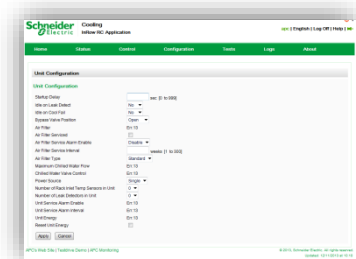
Schneider Electric
Cooling
InRow RC Application
apc | English | Log Off | Help |

Home | Status | Control | Configuration | Tools | Logs | About

Unit Configuration

Unit Configuration

Startup Delay | sec [0 to 999]
Idle on Leak Detect | No
Idle on Cool Fail | No
Bypass Valve Position | Open
Air Filter | Gn 10
Air Filter Service |
Air Filter Service Alarm Enable | Disable
Air Filter Service Interval | weeks [1 to 52]
Air Filter Type | Standard
Maximum Chilled Water Flow | Gn 10
Chilled Water Valve Control | Gn 10
Power Source | Single
Number of Rack Inlet Temp Sensors in Unit | 0
Number of Leak Detectors in Unit | 0
Unit Service Alarm Enable | Gn 10
Unit Service Alarm Interval | Gn 10
Unit Energy | Gn 10
Reset Unit Energy |

Apply | Cancel

APC Web Site | Testdrive Demo | APC Monitoring
© 2013, Schneider Electric. All rights reserved.
Updated: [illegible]